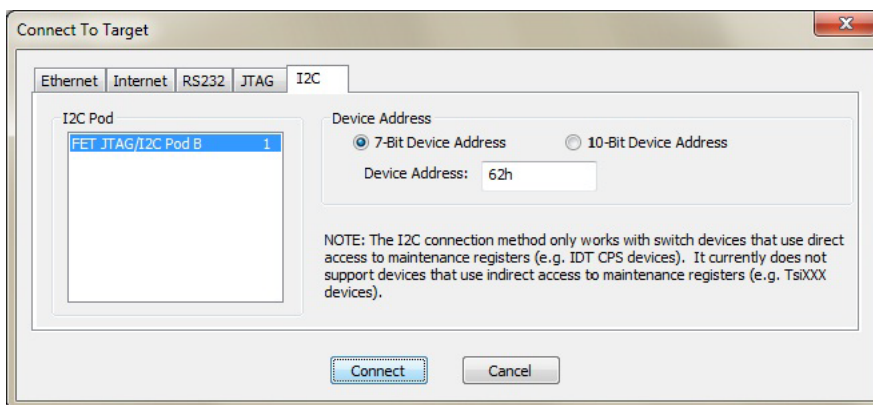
Connect To Target

Ethernet | Internet | RS232 | JTAG | I2C

I2C Pod

FET JTAG/I2C Pod B 1

Device Address

7-Bit Device Address

10-Bit Device Address

Device Address: 62h

NOTE: The I2C connection method only works with switch devices that use direct access to maintenance registers (e.g. IDT CPS devices). It currently does not support devices that use indirect access to maintenance registers (e.g. TsiXXX devices).

Connect

Cancel